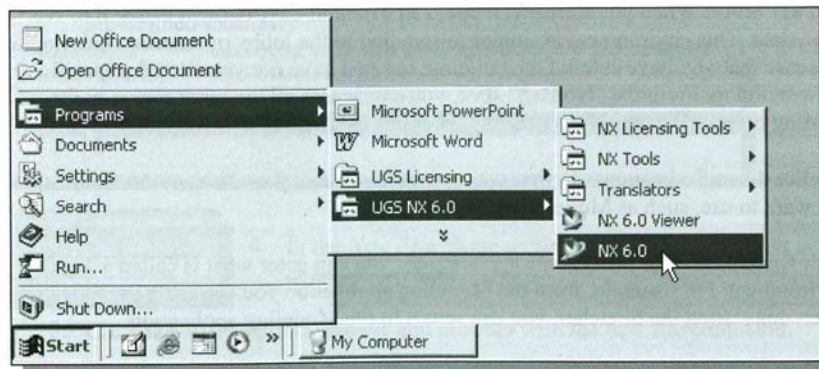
New Office Document
Open Office Document
Programs
Documents
Settings
Search
Help
Run...
Shut Down...
Start
My Computer

Microsoft PowerPoint
Microsoft Word
UGS Licensing
UGS NX 6.0

NX Licensing Tools
NX Tools
Translators
NX 6.0 Viewer
NX 6.0